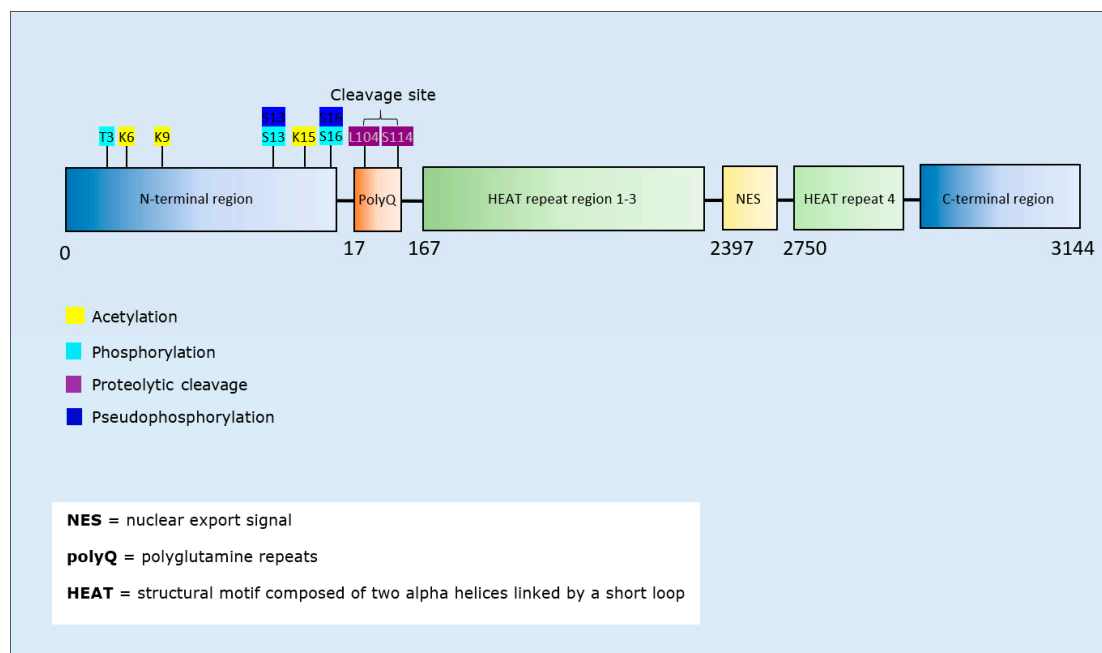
Cleavage site

S13 S16

T3 K6 K9 S13 K15 S16 L104 S114

N-terminal region

PolyQ

HEAT repeat region 1-3

NES

HEAT repeat 4

C-terminal region

0 17 167 2397 2750 3144

Acetylation

Phosphorylation

Proteolytic cleavage

Pseudophosphorylation

**NES** = nuclear export signal

**polyQ** = polyglutamine repeats

**HEAT** = structural motif composed of two alpha helices linked by a short loop